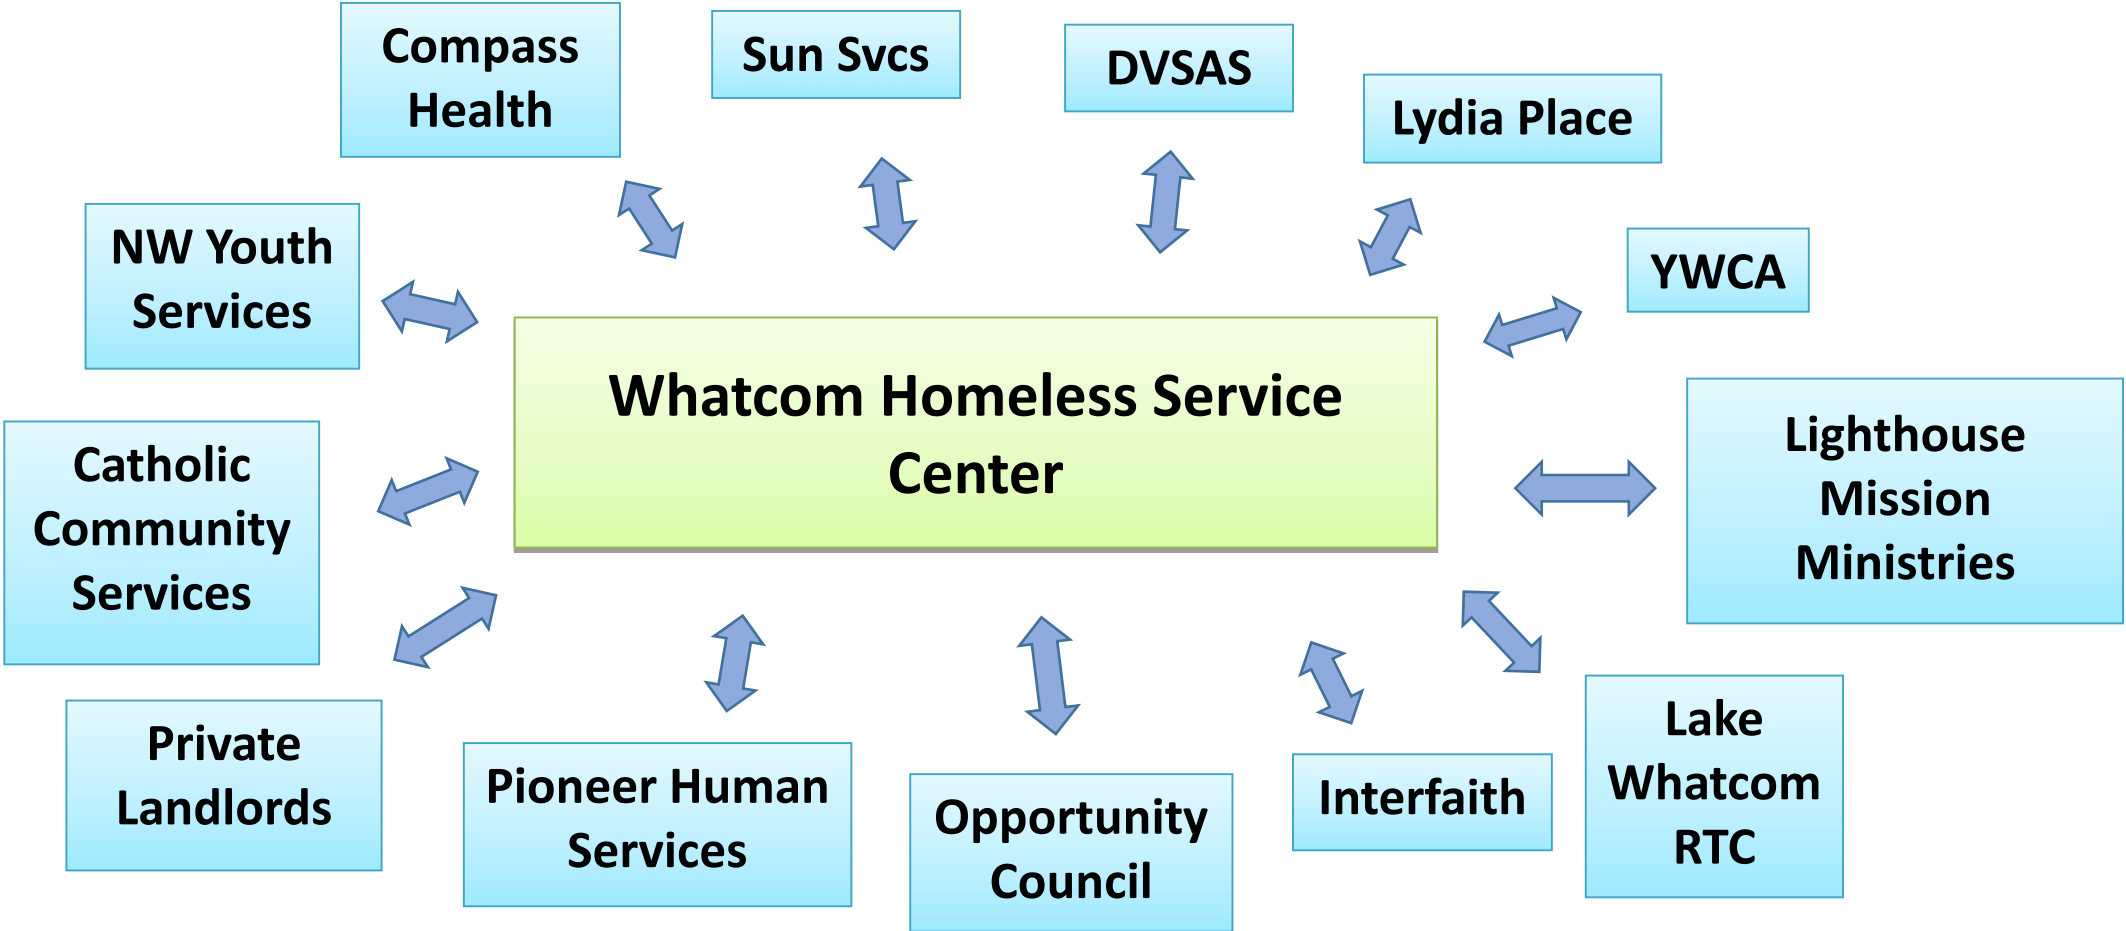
Compass Health

Sun Svcs

DVSAS

Lydia Place

NW Youth Services

YWCA

Whatcom Homeless Service Center

Catholic Community Services

Lighthouse Mission Ministries

Private Landlords

Pioneer Human Services

Opportunity Council

Interfaith

Lake Whatcom RTC